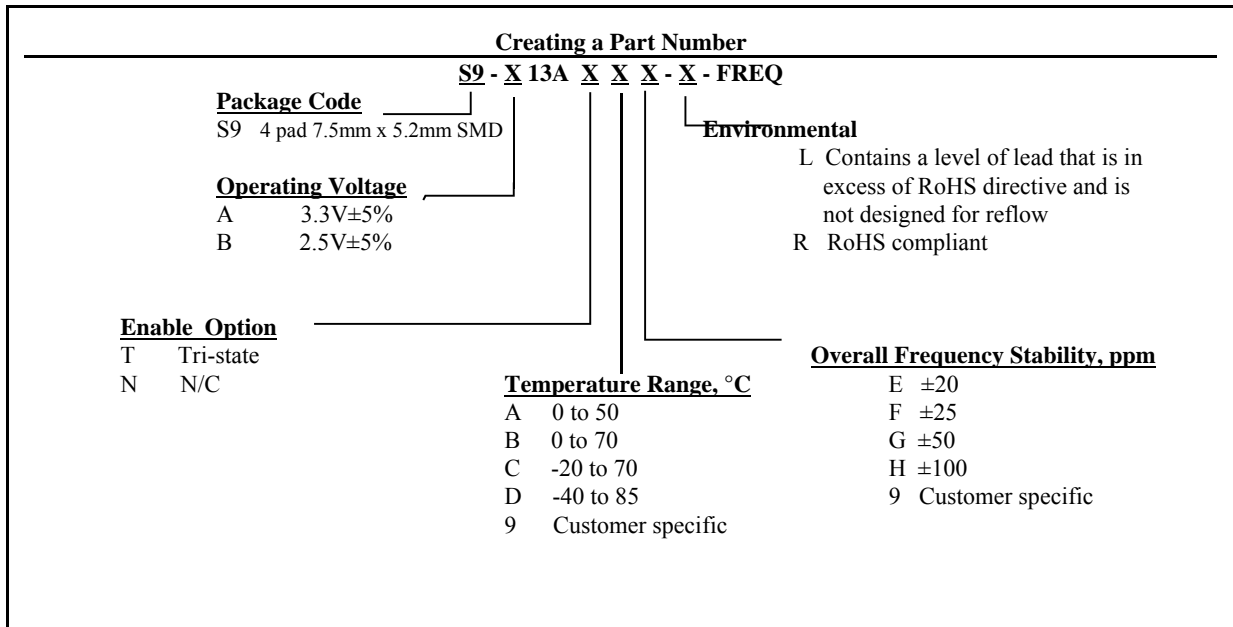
Creating a Part Number

S9 - X 13A X X X - X - FREQ

Package Code
S9 4 pad 7.5mm x 5.2mm SMD

Operating Voltage
A 3.3V±5%
B 2.5V±5%

Environmental
L Contains a level of lead that is in excess of RoHS directive and is not designed for reflow
R RoHS compliant

Enable Option
T Tri-state
N N/C

Temperature Range, °C
A 0 to 50
B 0 to 70
C -20 to 70
D -40 to 85
9 Customer specific

Overall Frequency Stability, ppm
E ±20
F ±25
G ±50
H ±100
9 Customer specific